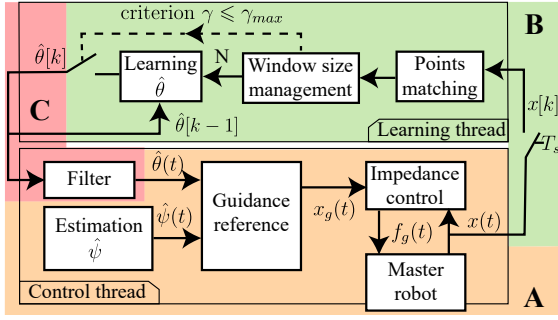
criterion $\gamma \leqslant \gamma_{max}$

B

$\hat{\theta}[k]$

Learning $\hat{\theta}$

N

Window size management

Points matching

$x[k]$

C

$\hat{\theta}[k-1]$

Learning thread

$T_s$

Filter

$\hat{\theta}(t)$

Guidance reference

$x_g(t)$

Impedance control

Estimation $\hat{\psi}$

$\hat{\psi}(t)$

$f_g(t)$

$x(t)$

Master robot

Control thread

A